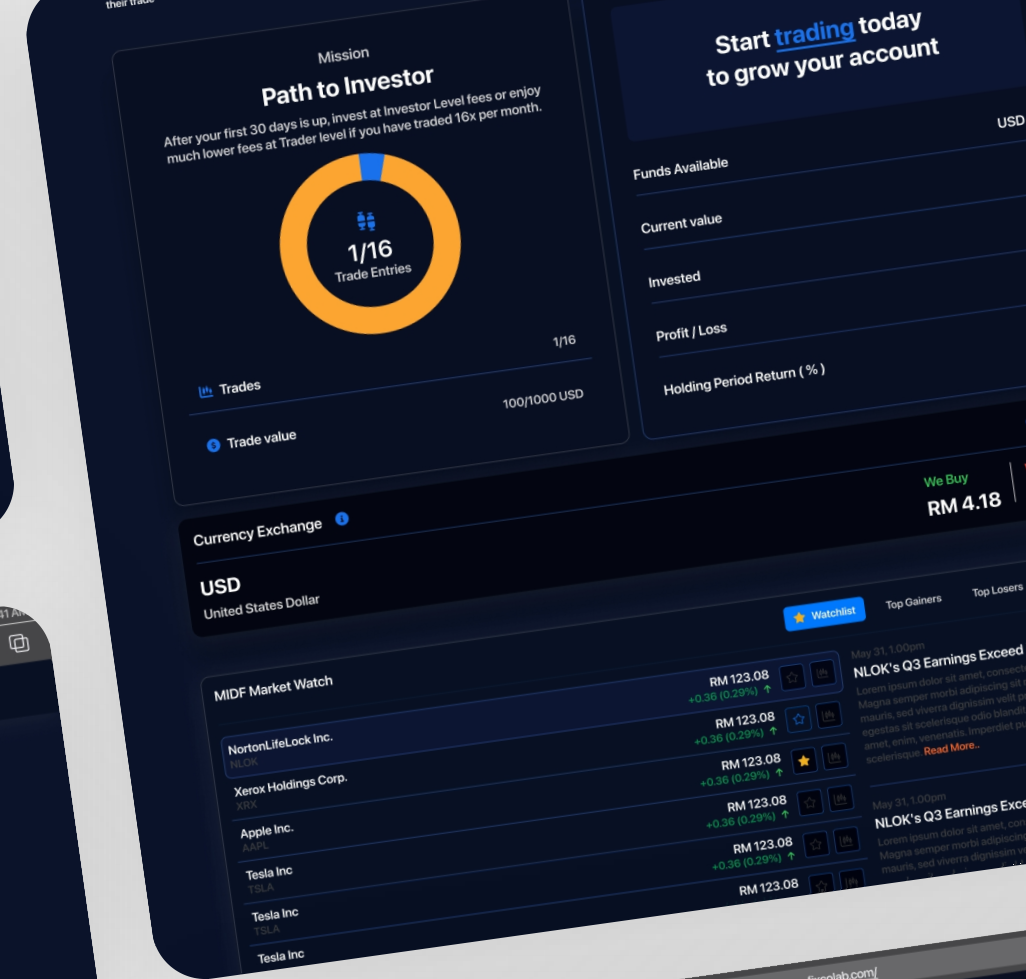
their trade

Mission

Path to Investor

After your first 30 days is up, invest at Investor Level fees or enjoy much lower fees at Trader level if you have traded 16x per month.

1/16
Trade Entries

1/16

Trades

100/1000 USD

Trade value

Start trading today to grow your account

USD

Funds Available

Current value

Invested

Profit / Loss

Holding Period Return ( % )

Currency Exchange

We Buy
RM 4.18

USD
United States Dollar

Watchlist
Top Gainers
Top Losers

MIDF Market Watch

RM 123.08
+0.36 (0.29%)

NortonLifeLock Inc.
NLOK
RM 123.08
+0.36 (0.29%)

Xerox Holdings Corp.
XRX
RM 123.08
+0.36 (0.29%)

Apple Inc.
AAPL
RM 123.08
+0.36 (0.29%)

Tesla Inc
TSLA
RM 123.08
+0.36 (0.29%)

Tesla Inc
TSLA
RM 123.08

Tesla Inc

May 31, 1.00pm
NLOK's Q3 Earnings Exceed
Lorem ipsum dolor sit amet, consect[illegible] Magna semper morbi adipiscing sit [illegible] mauris, sed viverra dignissim velit p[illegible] egestas sit scelerisque odio blandit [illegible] amet, enim, venenatis. Imperdiet p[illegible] scelerisque. Read More..

May 31, 1.00pm
NLOK's Q3 Earnings Exce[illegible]
Lorem ipsum dolor sit amet, con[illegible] Magna semper morbi adipiscin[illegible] mauris, sed viverra dignissim v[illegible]

31 A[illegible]

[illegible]fivsolab.com/